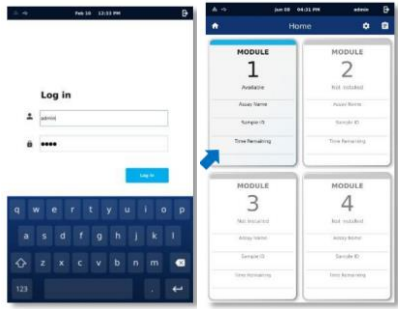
Feb 10 12:13 PM

Log in

admin

••••

Log in

q w e r t y u i o p

a s d f g h j k l

z x c v b n m

123

Jun 08 04:21 PM admin

Home

MODULE
1
Available

Assay Name

Sample ID

Time Remaining

MODULE
2
Not installed

Assay Name

Sample ID

Time Remaining

MODULE
3
Not Installed

Assay Name

Sample ID

Time Remaining

MODULE
4
Not installed

Assay Name

Sample ID

Time Remaining